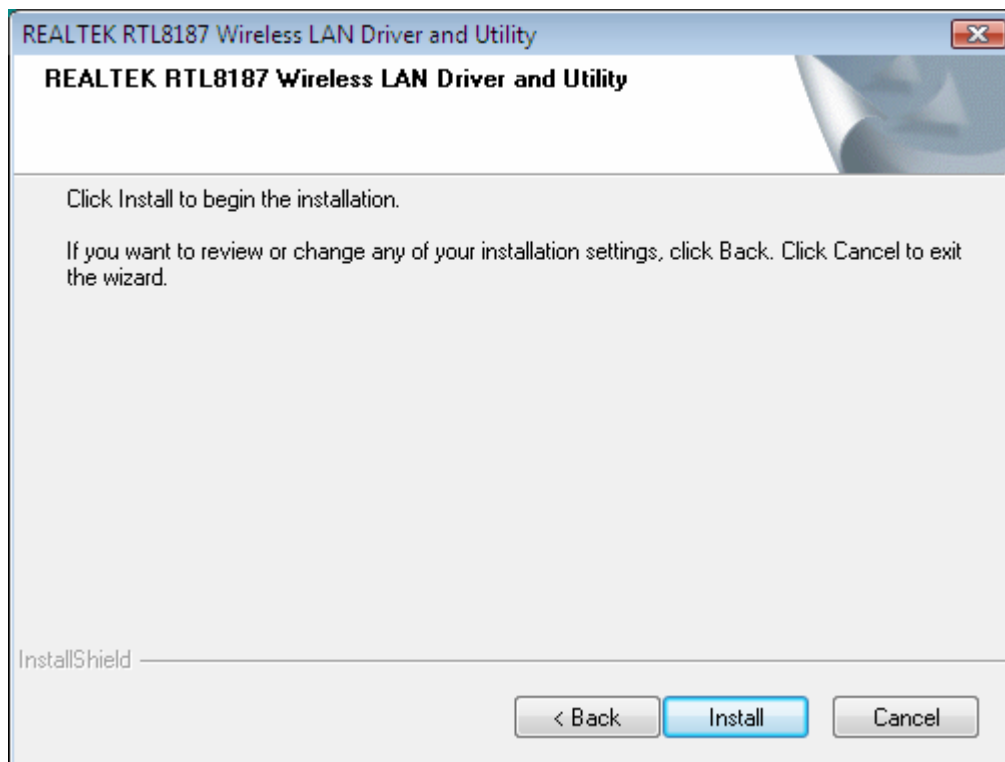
REALTEK RTL8187 Wireless LAN Driver and Utility

REALTEK RTL8187 Wireless LAN Driver and Utility

Click Install to begin the installation.

If you want to review or change any of your installation settings, click Back. Click Cancel to exit the wizard.

InstallShield

< Back

Install

Cancel